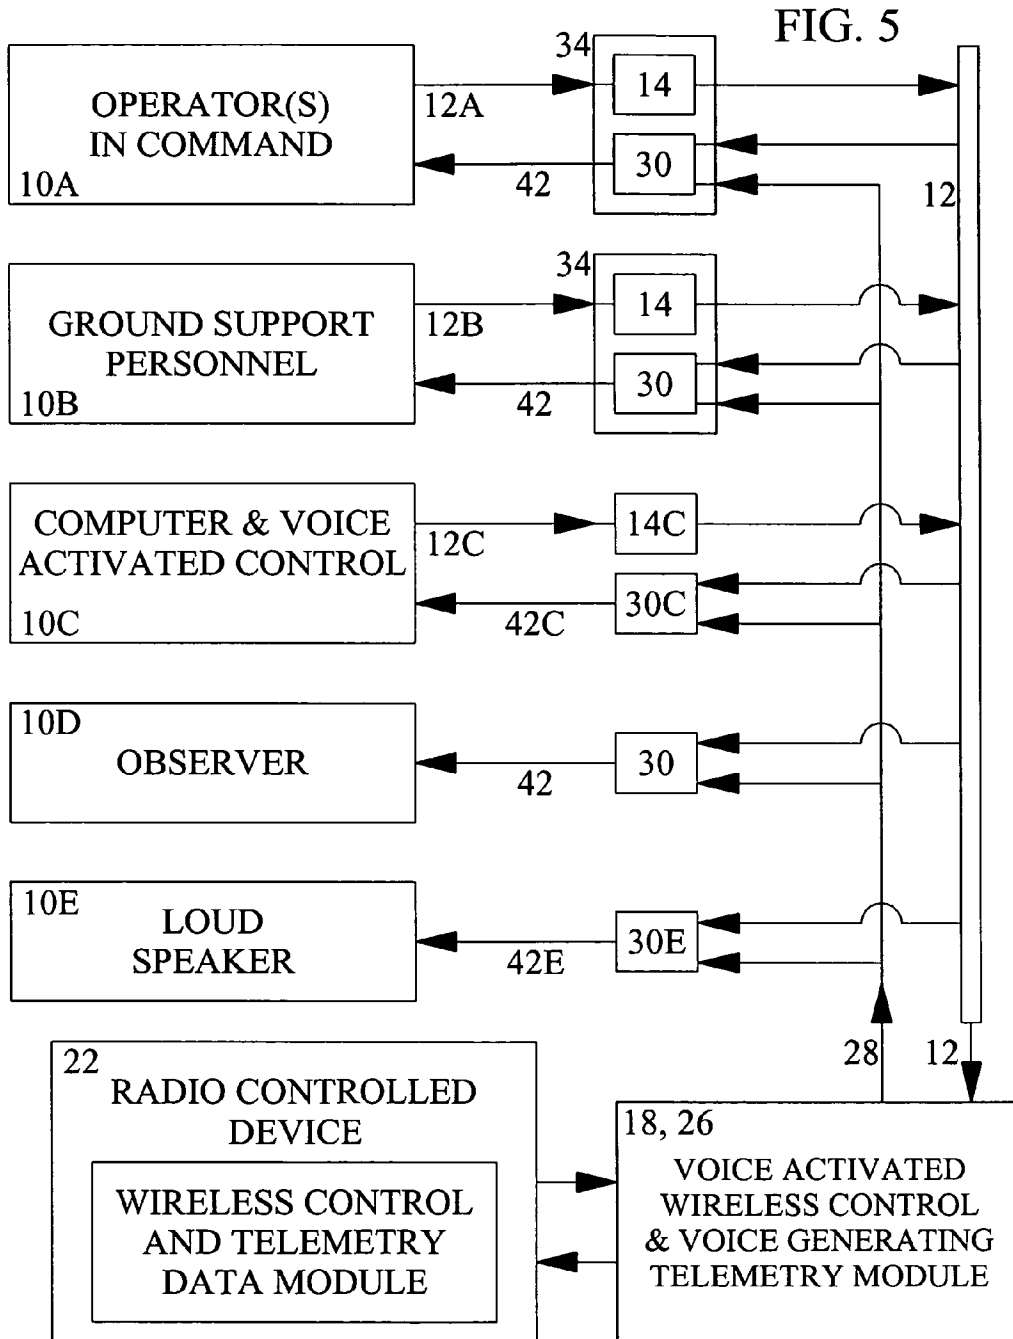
FIG. 5

OPERATOR(S) IN COMMAND
10A
12A
34
14
30
42
12

GROUND SUPPORT PERSONNEL
10B
12B
34
14
30
42

COMPUTER & VOICE ACTIVATED CONTROL
10C
12C
14C
30C
42C

10D
OBSERVER
30
42

10E
LOUD SPEAKER
30E
42E

28
12

22
RADIO CONTROLLED DEVICE
WIRELESS CONTROL AND TELEMETRY DATA MODULE

18, 26
VOICE ACTIVATED WIRELESS CONTROL & VOICE GENERATING TELEMETRY MODULE